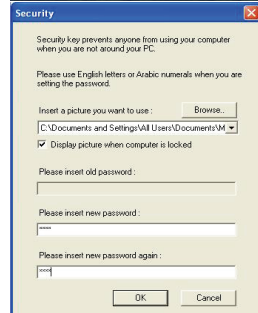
Security

Security key prevents anyone from using your computer when you are not around your PC.

Please use English letters or Arabic numerals when you are setting the password.

Insert a picture you want to use :

Browse..

C:\Documents and Settings\All Users\Documents\M

Display picture when computer is locked

Please insert old password :

Please insert new password :

*****

Please insert new password again :

****

OK

Cancel